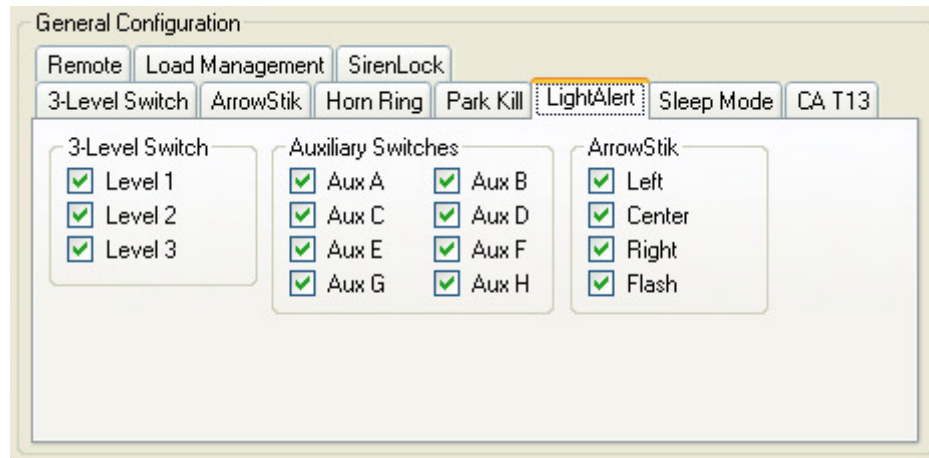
General Configuration

Remote | Load Management | SirenLock

3-Level Switch | ArrowStik | Horn Ring | Park Kill | LightAlert | Sleep Mode | CA T13

3-Level Switch
Level 1
Level 2
Level 3

Auxiliary Switches
Aux A
Aux B
Aux C
Aux D
Aux E
Aux F
Aux G
Aux H

ArrowStik
Left
Center
Right
Flash